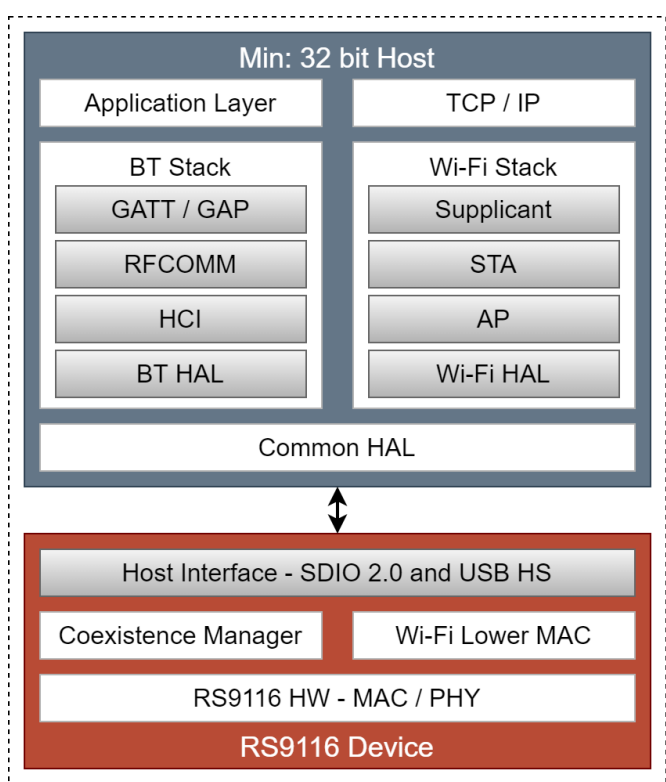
Min: 32 bit Host

Application Layer

TCP / IP

BT Stack

GATT / GAP

RFCOMM

HCI

BT HAL

Wi-Fi Stack

Supplicant

STA

AP

Wi-Fi HAL

Common HAL

Host Interface - SDIO 2.0 and USB HS

Coexistence Manager

Wi-Fi Lower MAC

RS9116 HW - MAC / PHY

RS9116 Device